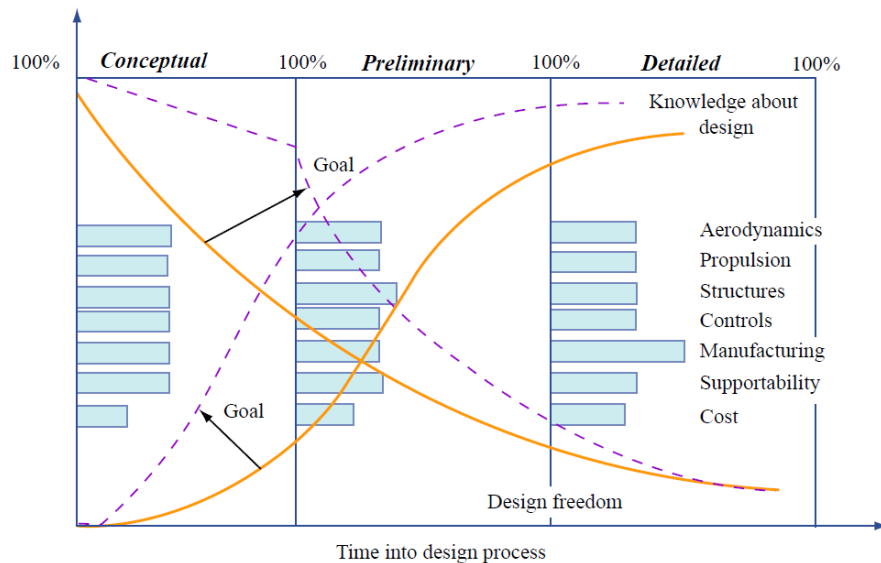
100%

Conceptual

100%

Preliminary

100%

Detailed

100%

Knowledge about design

Goal

Aerodynamics

Propulsion

Structures

Controls

Manufacturing

Supportability

Cost

Goal

Design freedom

Time into design process